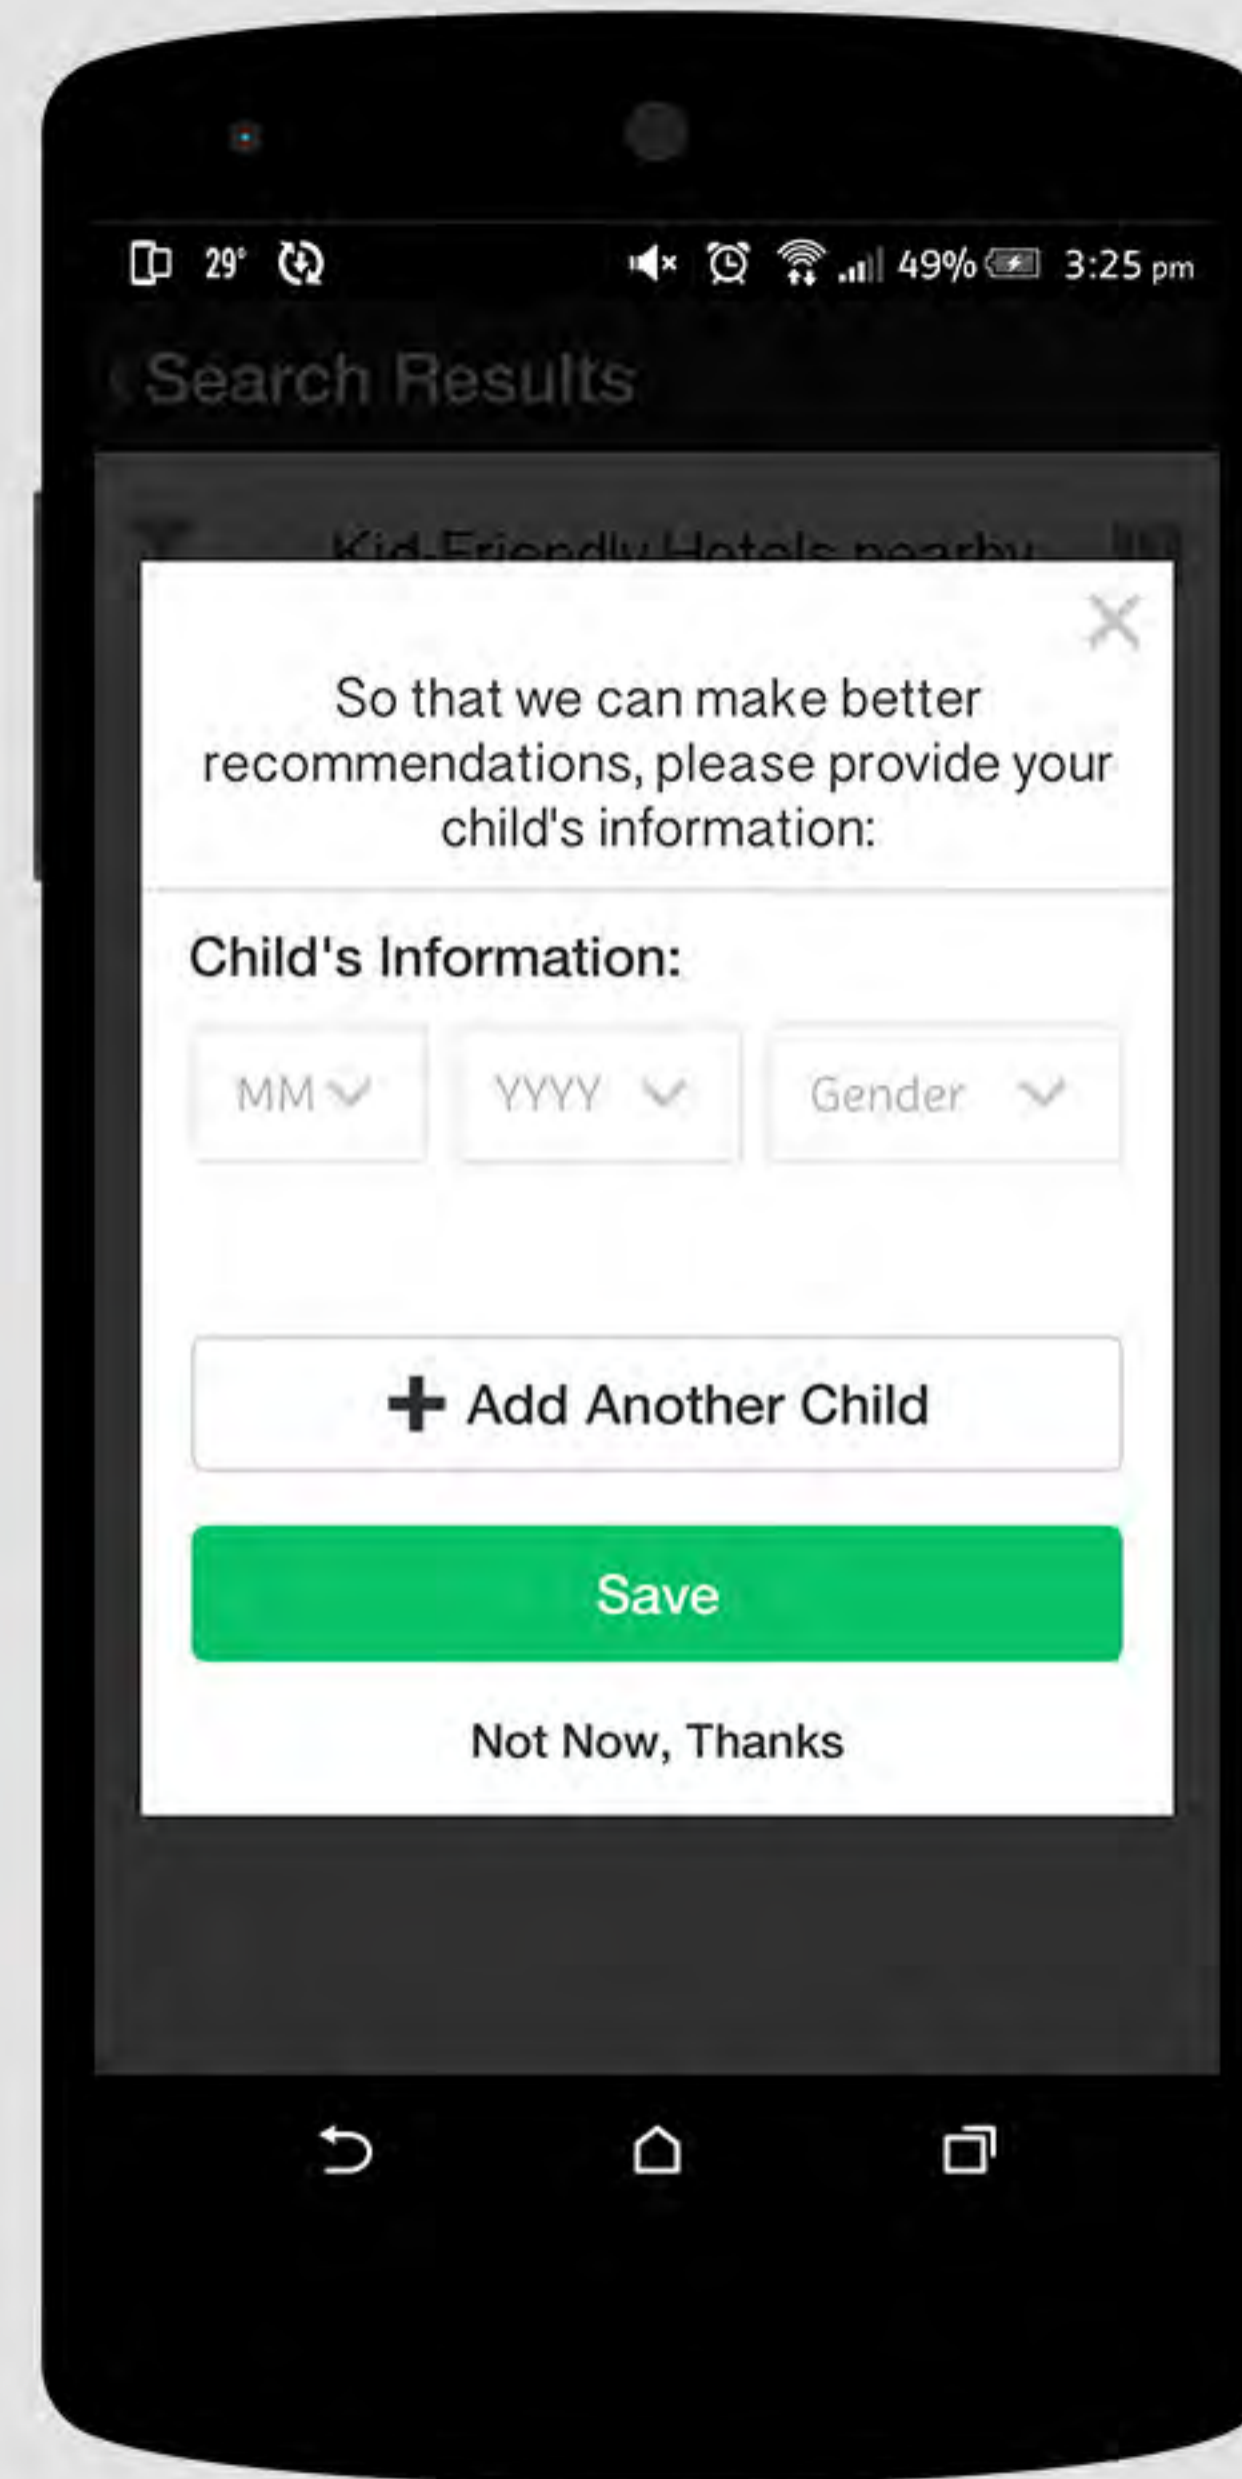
29° 49% 3:25 pm

Search Results

Kid-Friendly Hotels nearby

So that we can make better recommendations, please provide your child's information:

Child's Information:

MM

YYYY

Gender

Add Another Child

Save

Not Now, Thanks